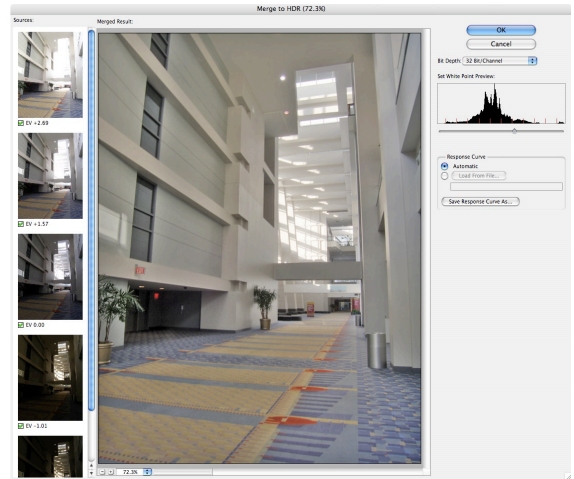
Merge to HDR (72.3%)

Sources:

EV +2.69

EV +1.57

EV 0.00

EV -1.01

Merged Result:

72.3%

OK

Cancel

Bit Depth: 32 Bit/Channel

Set White Point Preview:

Response Curve

Automatic

Load From File...

Save Response Curve As...